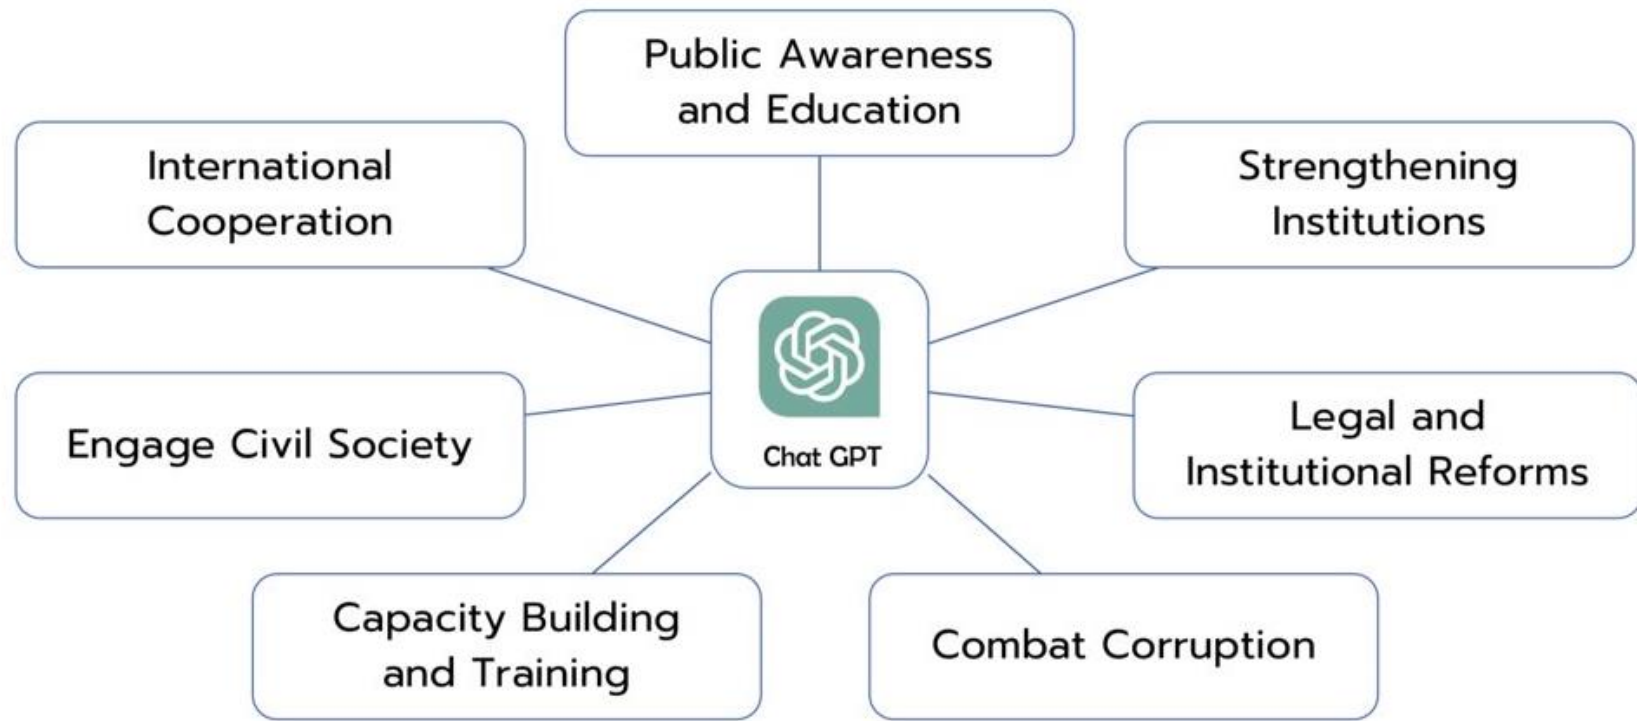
Public Awareness and Education

International Cooperation

Strengthening Institutions

Chat GPT

Engage Civil Society

Legal and Institutional Reforms

Capacity Building and Training

Combat Corruption